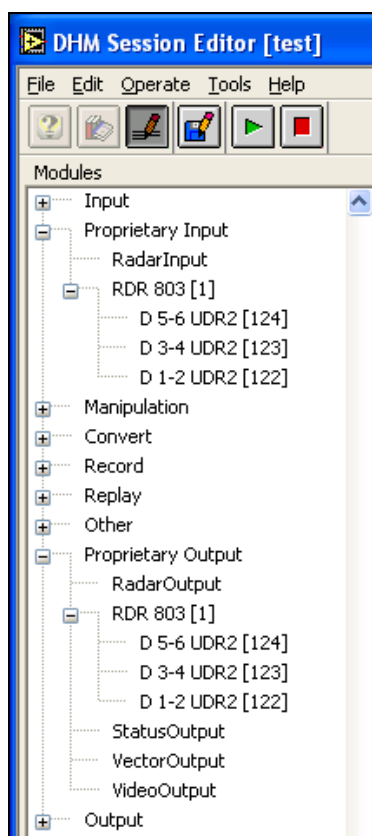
DHM Session Editor [test]

File Edit Operate Tools Help

Modules

Input
Proprietary Input
RadarInput
RDR 803 [1]
D 5-6 UDR2 [124]
D 3-4 UDR2 [123]
D 1-2 UDR2 [122]
Manipulation
Convert
Record
Replay
Other
Proprietary Output
RadarOutput
RDR 803 [1]
D 5-6 UDR2 [124]
D 3-4 UDR2 [123]
D 1-2 UDR2 [122]
StatusOutput
VectorOutput
VideoOutput
Output